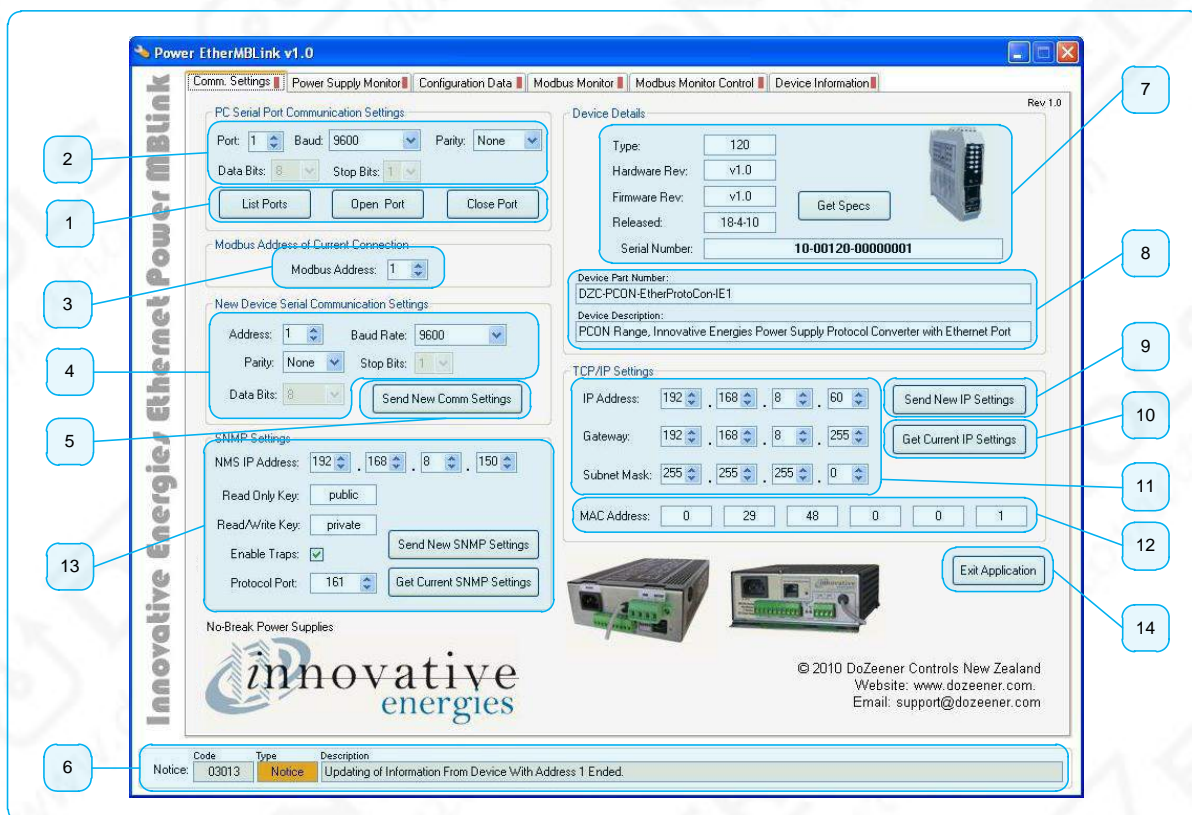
Power EtherMBLink v1.0

Innovative Energies Ethernet Power MBLink

Comm. Settings | Power Supply Monitor | Configuration Data | Modbus Monitor | Modbus Monitor Control | Device Information

Rev 1.0

PC Serial Port Communication Settings
Port: 1 Baud: 9600 Parity: None
Data Bits: 8 Stop Bits: 1
List Ports Open Port Close Port

Modbus Address of Current Connection
Modbus Address: 1

New Device Serial Communication Settings
Address: 1 Baud Rate: 9600
Parity: None Stop Bits: 1
Data Bits: 8
Send New Comm Settings

SNMP Settings
NMS IP Address: 192 . 168 . 8 . 150
Read Only Key: public
Read/Write Key: private
Enable Traps:
Protocol Port: 161
Send New SNMP Settings
Get Current SNMP Settings

No-Break Power Supplies

innovative energies

Device Details
Type: 120
Hardware Rev: v1.0
Firmware Rev: v1.0
Released: 18-4-10
Get Specs
Serial Number: 10-00120-00000001

Device Part Number:
DZC-PCON-EtherProtoCon-IE1
Device Description:
PCON Range, Innovative Energies Power Supply Protocol Converter with Ethernet Port

TCP/IP Settings
IP Address: 192 . 168 . 8 . 60
Gateway: 192 . 168 . 8 . 255
Subnet Mask: 255 . 255 . 255 . 0
Send New IP Settings
Get Current IP Settings

MAC Address: 0 29 48 0 0 1

Exit Application

© 2010 DoZeener Controls New Zealand
Website: www.dozeener.com.
Email: support@dozeener.com

Notice: Code 03013 Type Notice Description Updating of Information From Device With Address 1 Ended.

1
2
3
4
5
6
7
8
9
10
11
12
13
14